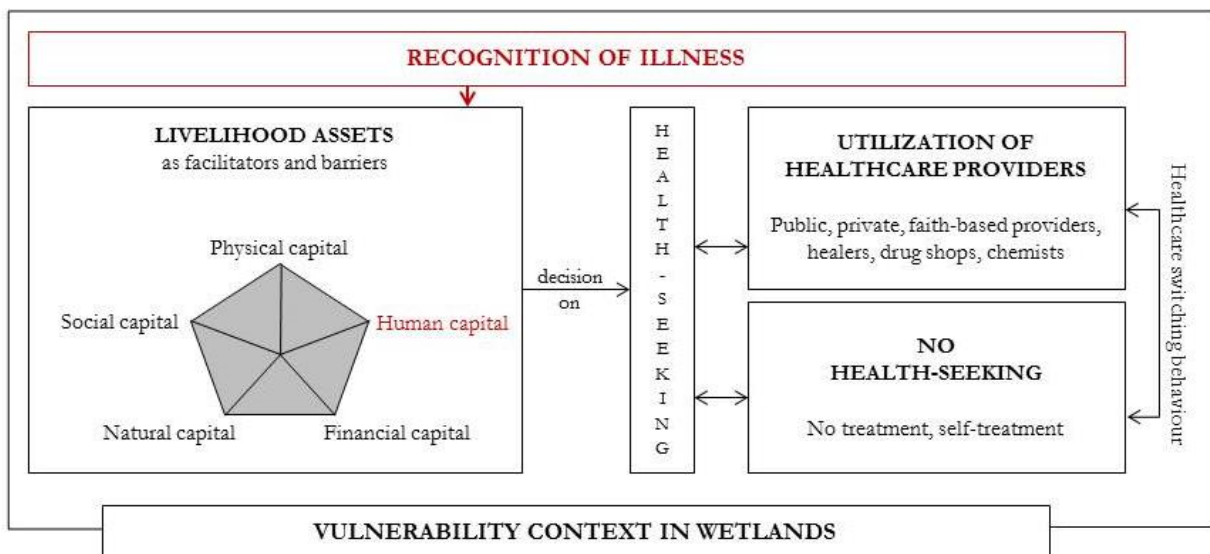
RECOGNITION OF ILLNESS

LIVELIHOOD ASSETS
as facilitators and barriers

Physical capital

Social capital

Human capital

Natural capital

Financial capital

decision on

HEALTH-SEEKING

UTILIZATION OF HEALTHCARE PROVIDERS

Public, private, faith-based providers, healers, drug shops, chemists

NO HEALTH-SEEKING

No treatment, self-treatment

Healthcare switching behaviour

VULNERABILITY CONTEXT IN WETLANDS